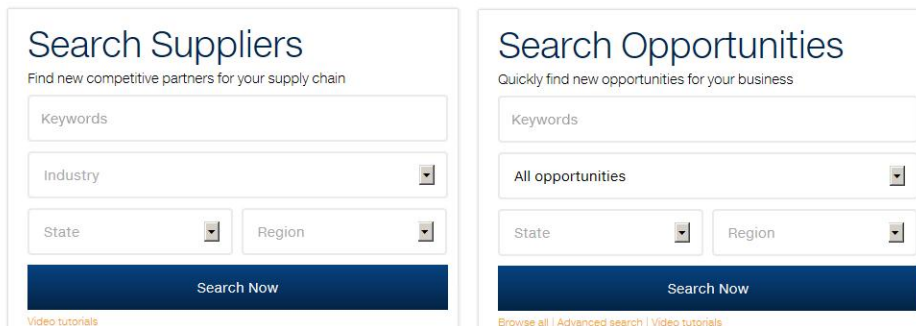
Search Suppliers
Find new competitive partners for your supply chain

Keywords

Industry

State

Region

Search Now

Video tutorials

Search Opportunities
Quickly find new opportunities for your business

Keywords

All opportunities

State

Region

Search Now

Browse all | Advanced search | Video tutorials